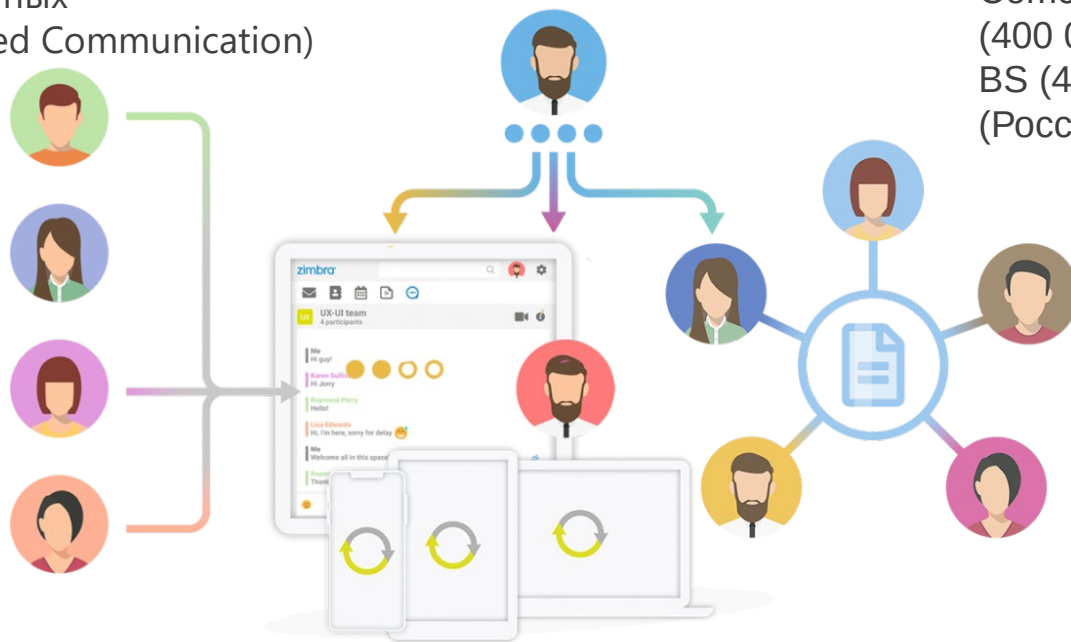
ных
ed Communication)

(400 0
BS (4
(Росс

zimbra
UX-UI team
4 participants
Me
Hi guy!
Karen Sulliv
Hi Jerry
Raymond Perry
Hello!
Lisa Edwards
Hi, I'm here, sorry for delay
Me
Welcome all in this space
Rayn
Thank